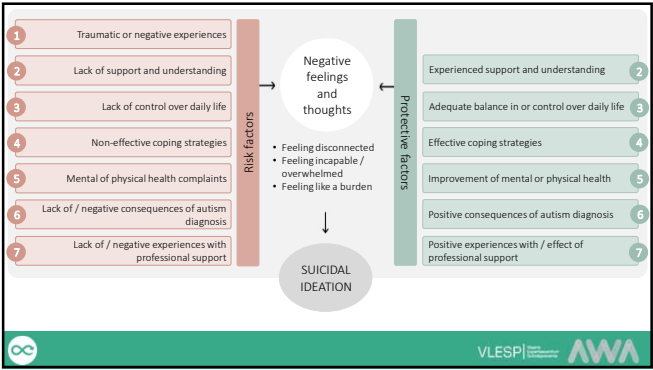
1 Traumatic or negative experiences

2 Lack of support and understanding

3 Lack of control over daily life

4 Non-effective coping strategies

5 Mental of physical health complaints

6 Lack of / negative consequences of autism diagnosis

7 Lack of / negative experiences with professional support

Risk factors

Negative feelings and thoughts

• Feeling disconnected
• Feeling incapable / overwhelmed
• Feeling like a burden

SUICIDAL IDEATION

Protective factors

Experienced support and understanding 2

Adequate balance in or control over daily life 3

Effective coping strategies 4

Improvement of mental or physical health 5

Positive consequences of autism diagnosis 6

Positive experiences with / effect of professional support 7

VLESP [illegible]

AWA